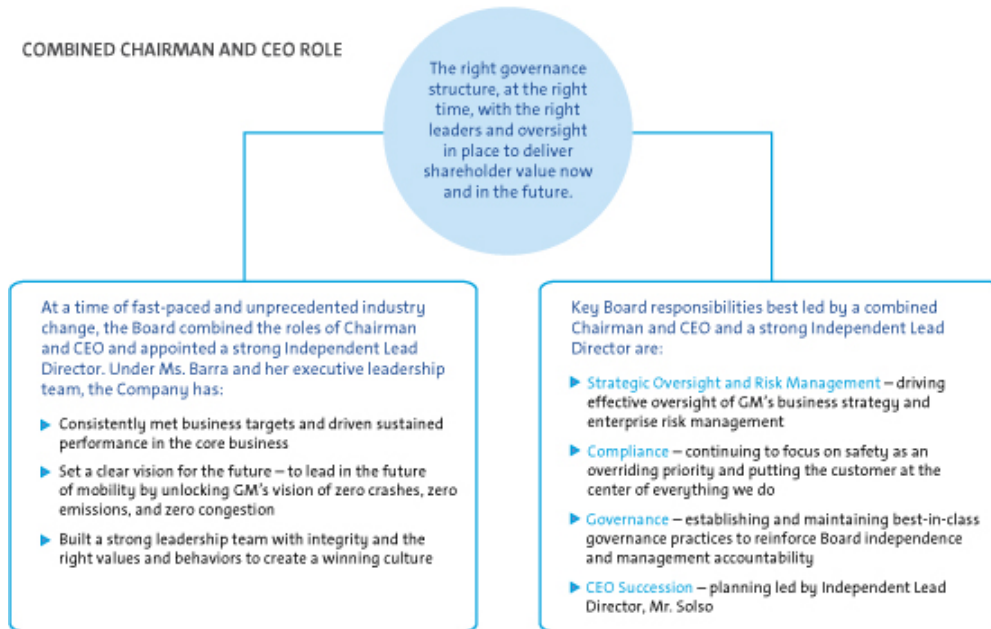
COMBINED CHAIRMAN AND CEO ROLE

The right governance structure, at the right time, with the right leaders and oversight in place to deliver shareholder value now and in the future.

At a time of fast-paced and unprecedented industry change, the Board combined the roles of Chairman and CEO and appointed a strong Independent Lead Director. Under Ms. Barra and her executive leadership team, the Company has:

▶ Consistently met business targets and driven sustained performance in the core business

▶ Set a clear vision for the future – to lead in the future of mobility by unlocking GM's vision of zero crashes, zero emissions, and zero congestion

▶ Built a strong leadership team with integrity and the right values and behaviors to create a winning culture

Key Board responsibilities best led by a combined Chairman and CEO and a strong Independent Lead Director are:

▶ Strategic Oversight and Risk Management – driving effective oversight of GM's business strategy and enterprise risk management

▶ Compliance – continuing to focus on safety as an overriding priority and putting the customer at the center of everything we do

▶ Governance – establishing and maintaining best-in-class governance practices to reinforce Board independence and management accountability

▶ CEO Succession – planning led by Independent Lead Director, Mr. Solso